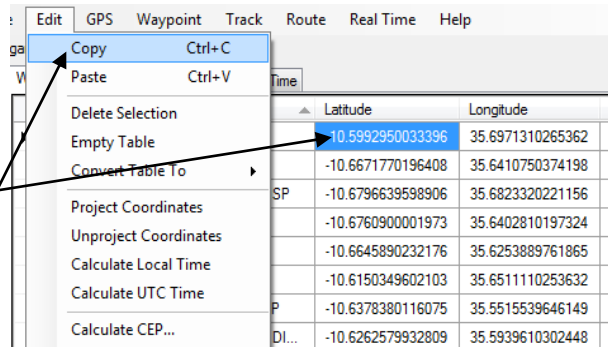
e Edit GPS Waypoint Track Route Real Time Help

Copy Ctrl+C
Paste Ctrl+V
Delete Selection
Empty Table
Convert Table To
Project Coordinates
Unproject Coordinates
Calculate Local Time
Calculate UTC Time
Calculate CEP...

ga
W
Time

| | Latitude | Longitude |
|---|---|---|
| | -10.5992950033396 | 35.6971310265362 |
| | -10.6671770196408 | 35.6410750374198 |
| SP | -10.6796639598906 | 35.6823320221156 |
| | -10.6760900001973 | 35.6402810197324 |
| | -10.6645890232176 | 35.6253889761865 |
| | -10.6150349602103 | 35.6511110253632 |
| P | -10.6378380116075 | 35.5515539646149 |
| DI... | -10.6262579932809 | 35.5939610302448 |